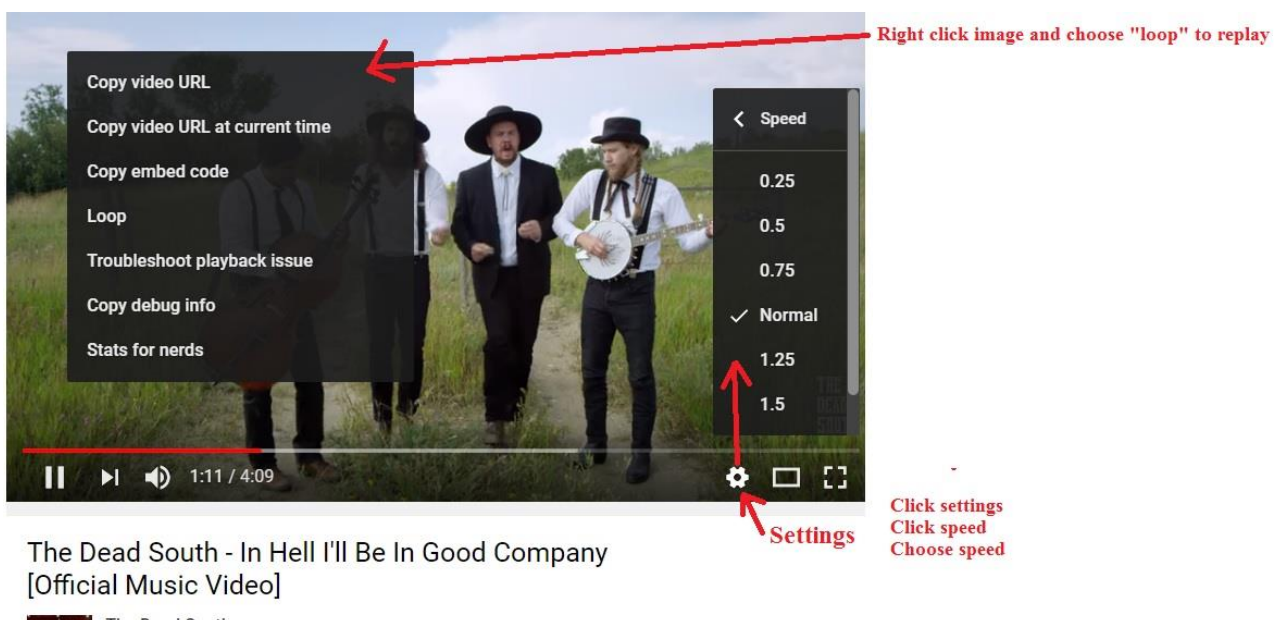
Right click image and choose "loop" to replay

Copy video URL
Copy video URL at current time
Copy embed code
Loop
Troubleshoot playback issue
Copy debug info
Stats for nerds

Speed
0.25
0.5
0.75
Normal
1.25
1.5

THE DEAD SOUTH

1:11 / 4:09

Settings

Click settings
Click speed
Choose speed

The Dead South - In Hell I'll Be In Good Company [Official Music Video]

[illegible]